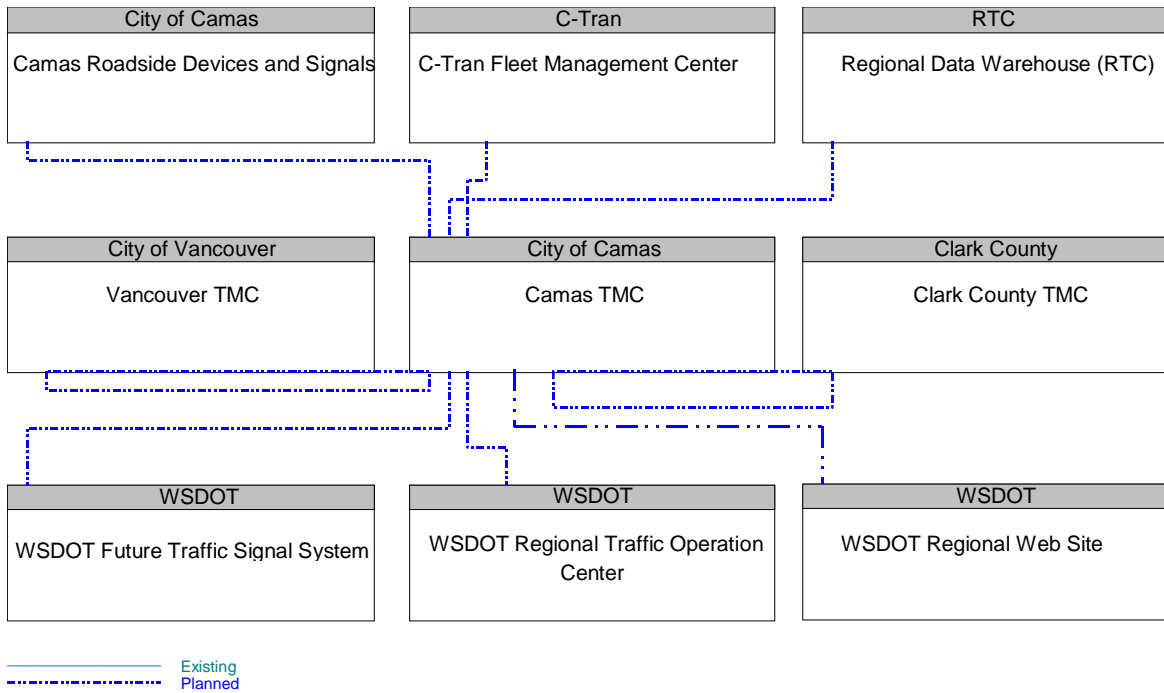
City of Camas
Camas Roadside Devices and Signals

C-Tran
C-Tran Fleet Management Center

RTC
Regional Data Warehouse (RTC)

City of Vancouver
Vancouver TMC

City of Camas
Camas TMC

Clark County
Clark County TMC

WSDOT
WSDOT Future Traffic Signal System

WSDOT
WSDOT Regional Traffic Operation Center

WSDOT
WSDOT Regional Web Site

Existing
Planned